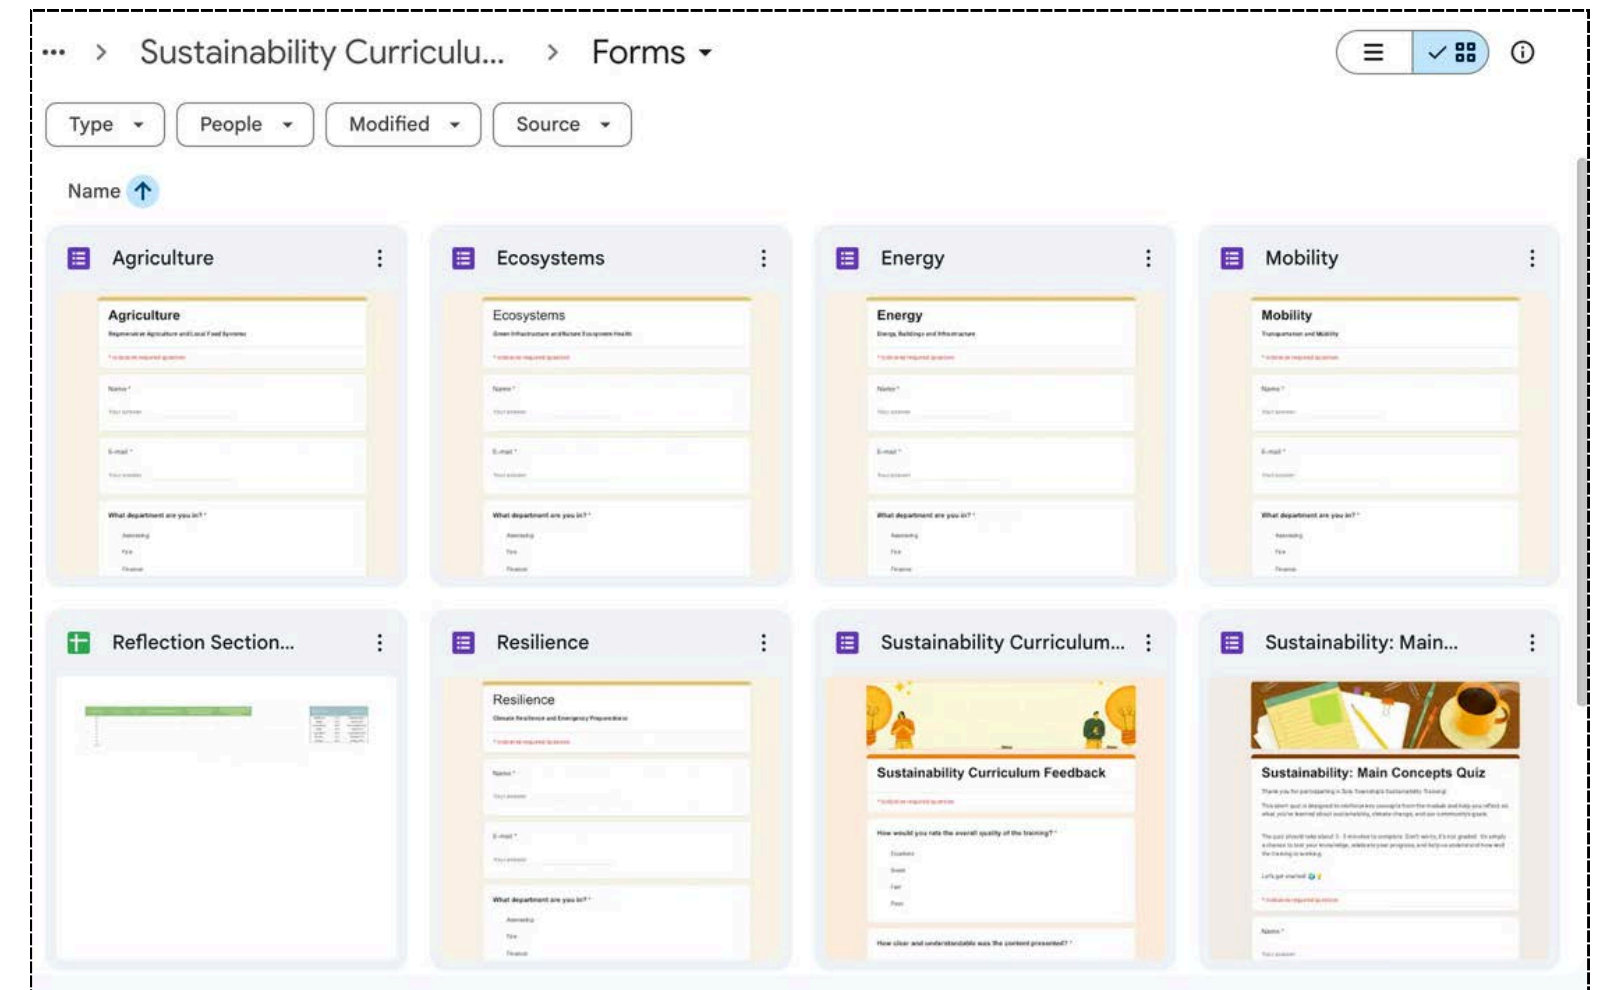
... > Sustainability Curriculu... > Forms

Type People Modified Source

Name

Agriculture

Agriculture
Regenerative Agriculture and Local Food Systems
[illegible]
Name *
Your answer
E-mail *
Your answer
What department are you in? *
Assessing
Fire
Finance

Ecosystems

Ecosystems
Green Infrastructure and Nature Ecosystem Health
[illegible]
Name *
Your answer
E-mail *
Your answer
What department are you in? *
Assessing
Fire
Finance

Energy

Energy
Energy, Buildings and Infrastructure
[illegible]
Name *
Your answer
E-mail *
Your answer
What department are you in? *
Assessing
Fire
Finance

Mobility

Mobility
Transportation and Mobility
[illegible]
Name *
Your answer
E-mail *
Your answer
What department are you in? *
Assessing
Fire
Finance

Reflection Section...

Resilience

Resilience
Climate Resilience and Emergency Preparedness
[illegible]
Name *
Your answer
E-mail *
Your answer
What department are you in? *
Assessing
Fire
Finance

Sustainability Curriculum...

Sustainability Curriculum Feedback
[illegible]
How would you rate the overall quality of the training? *
Excellent
Good
Fair
Poor
How clear and understandable was the content presented? *

Sustainability: Main...

Sustainability: Main Concepts Quiz
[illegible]
Let's get started!
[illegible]
Name *
Your answer